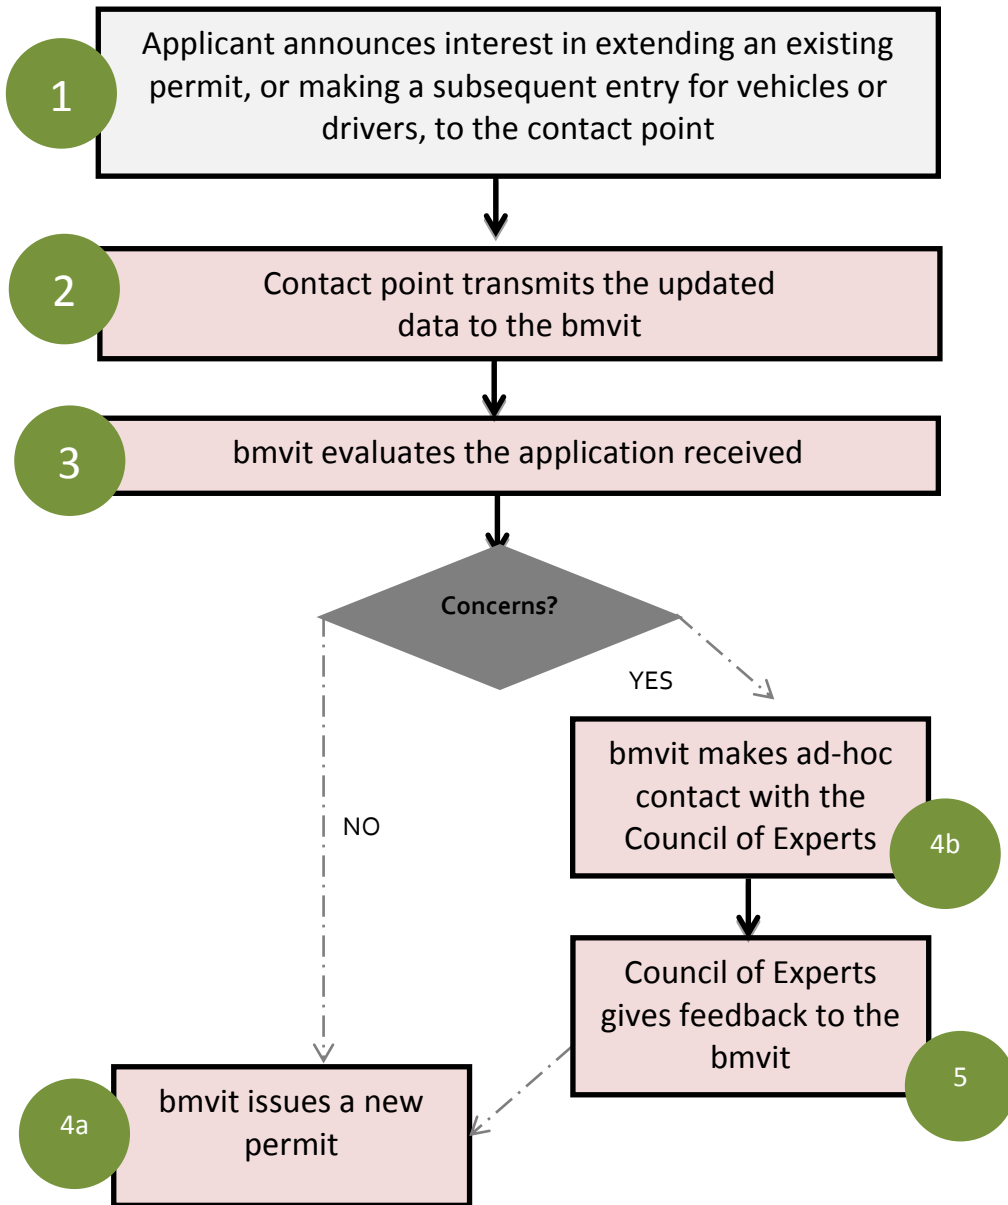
1
Applicant announces interest in extending an existing permit, or making a subsequent entry for vehicles or drivers, to the contact point

2
Contact point transmits the updated data to the bmvit

3
bmvit evaluates the application received

Concerns?

YES

bmvit makes ad-hoc contact with the Council of Experts
4b

NO

Council of Experts gives feedback to the bmvit
5

4a
bmvit issues a new permit